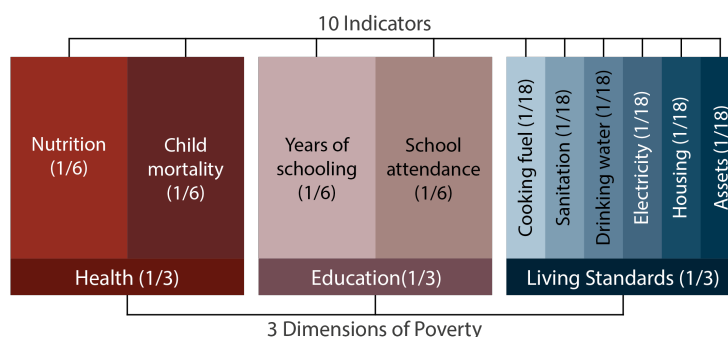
10 Indicators

Nutrition (1/6)

Child mortality (1/6)

Years of schooling (1/6)

School attendance (1/6)

Cooking fuel (1/18)

Sanitation (1/18)

Drinking water (1/18)

Electricity (1/18)

Housing (1/18)

Assets (1/18)

Health (1/3)

Education(1/3)

Living Standards (1/3)

3 Dimensions of Poverty